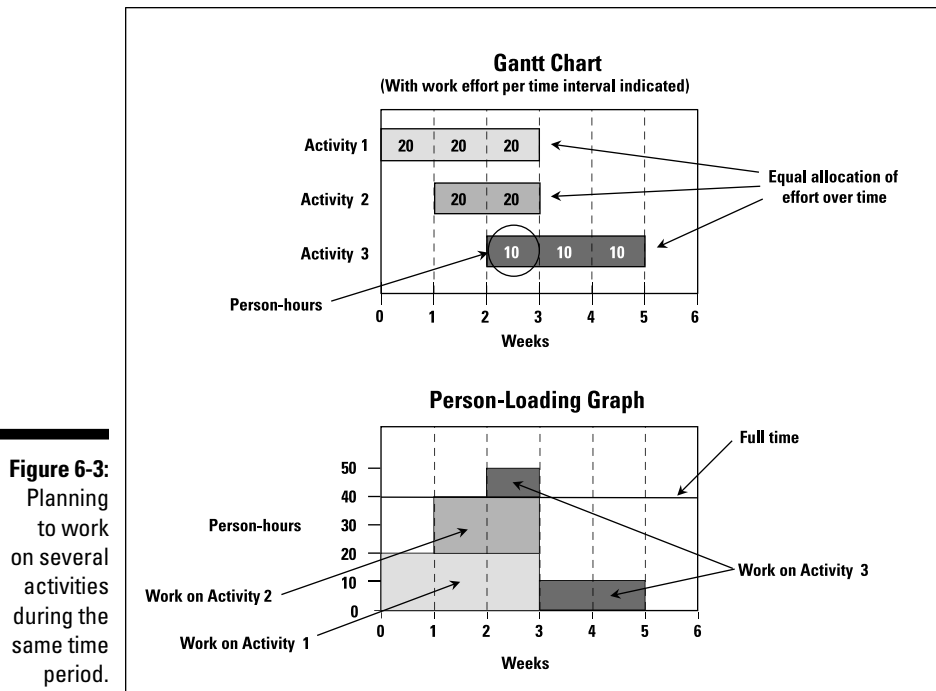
Figure 6-3: Planning to work on several activities during the same time period.

Gantt Chart
(With work effort per time interval indicated)

Activity 1
20
20
20

Activity 2
20
20

Activity 3
10
10
10

Equal allocation of effort over time

Person-hours

0
1
2
3
4
5
6
Weeks

Person-Loading Graph

Full time

50
40
Person-hours
30
20
10
0

Work on Activity 2
Work on Activity 1
Work on Activity 3

0
1
2
3
4
5
6
Weeks